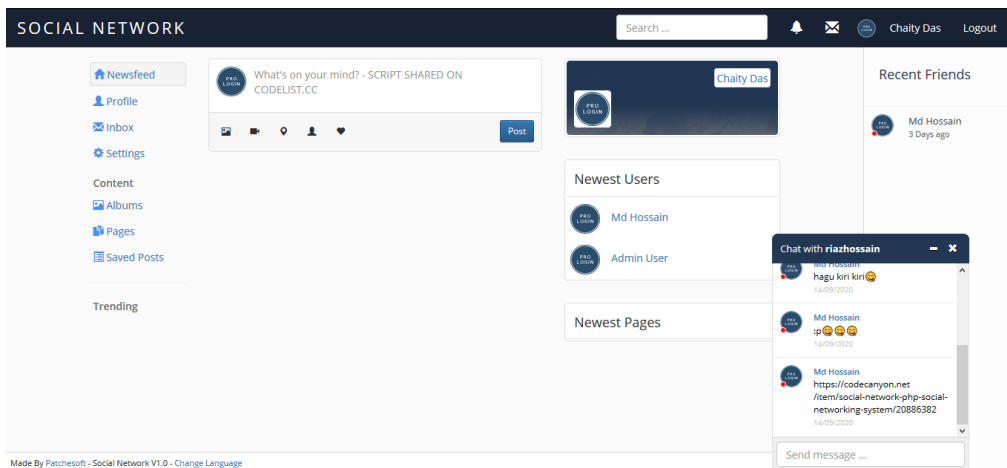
SOCIAL NETWORK

Search ...

Chaity Das

Logout

Newsfeed
Profile
Inbox
Settings

Content
Albums
Pages
Saved Posts

Trending

PRO LOGIN

What's on your mind? - SCRIPT SHARED ON CODELIST.CC

Post

Chaity Das

PRO LOGIN

Newest Users

PRO LOGIN

Md Hossain

PRO LOGIN

Admin User

Newest Pages

Recent Friends

PRO LOGIN

Md Hossain
3 Days ago

Chat with riazhossain

PRO LOGIN

hagu kiri kiri😋
14/09/2020

PRO LOGIN

Md Hossain
:p😋😋😋
14/09/2020

PRO LOGIN

Md Hossain
https://codecanyon.net /item/social-network-php-social-networking-system/20886382
14/09/2020

Send message ...

Made By Patchesoft - Social Network V1.0 - Change Language